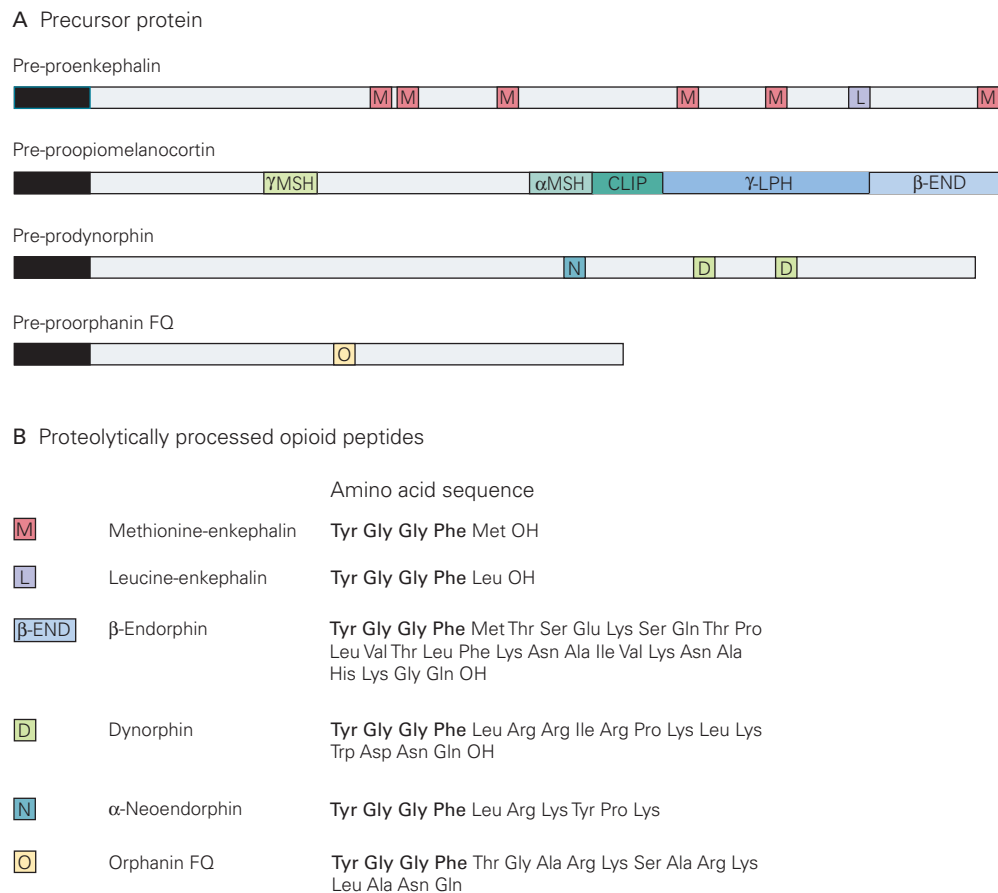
A Precursor protein

Pre-proenkephalin

M M M M M L M

Pre-proopiomelanocortin

γMSH αMSH CLIP γ-LPH β-END

Pre-prodynorphin

N D D

Pre-proorphanin FQ

O

B Proteolytically processed opioid peptides

Amino acid sequence

| | | |
|---|---|---|
| M | Methionine-enkephalin | Tyr Gly Gly Phe Met OH |
| L | Leucine-enkephalin | Tyr Gly Gly Phe Leu OH |
| β-END | β-Endorphin | Tyr Gly Gly Phe Met Thr Ser Glu Lys Ser Gln Thr Pro Leu Val Thr Leu Phe Lys Asn Ala Ile Val Lys Asn Ala His Lys Gly Gln OH |
| D | Dynorphin | Tyr Gly Gly Phe Leu Arg Arg Ile Arg Pro Lys Leu Lys Trp Asp Asn Gln OH |
| N | α-Neoendorphin | Tyr Gly Gly Phe Leu Arg Lys Tyr Pro Lys |
| O | Orphanin FQ | Tyr Gly Gly Phe Thr Gly Ala Arg Lys Ser Ala Arg Lys Leu Ala Asn Gln |